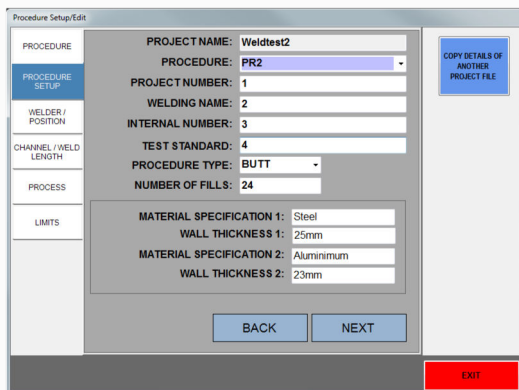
Procedure Setup/Edit

PROCEDURE

PROCEDURE SETUP

WELDER / POSITION

CHANNEL / WELD LENGTH

PROCESS

LIMITS

PROJECT NAME: Weldtest2

PROCEDURE: PR2

PROJECT NUMBER: 1

WELDING NAME: 2

INTERNAL NUMBER: 3

TEST STANDARD: 4

PROCEDURE TYPE: BUTT

NUMBER OF FILLS: 24

MATERIAL SPECIFICATION 1: Steel

WALL THICKNESS 1: 25mm

MATERIAL SPECIFICATION 2: Aluminimum

WALL THICKNESS 2: 23mm

BACK

NEXT

COPY DETAILS OF ANOTHER PROJECT FILE

EXIT